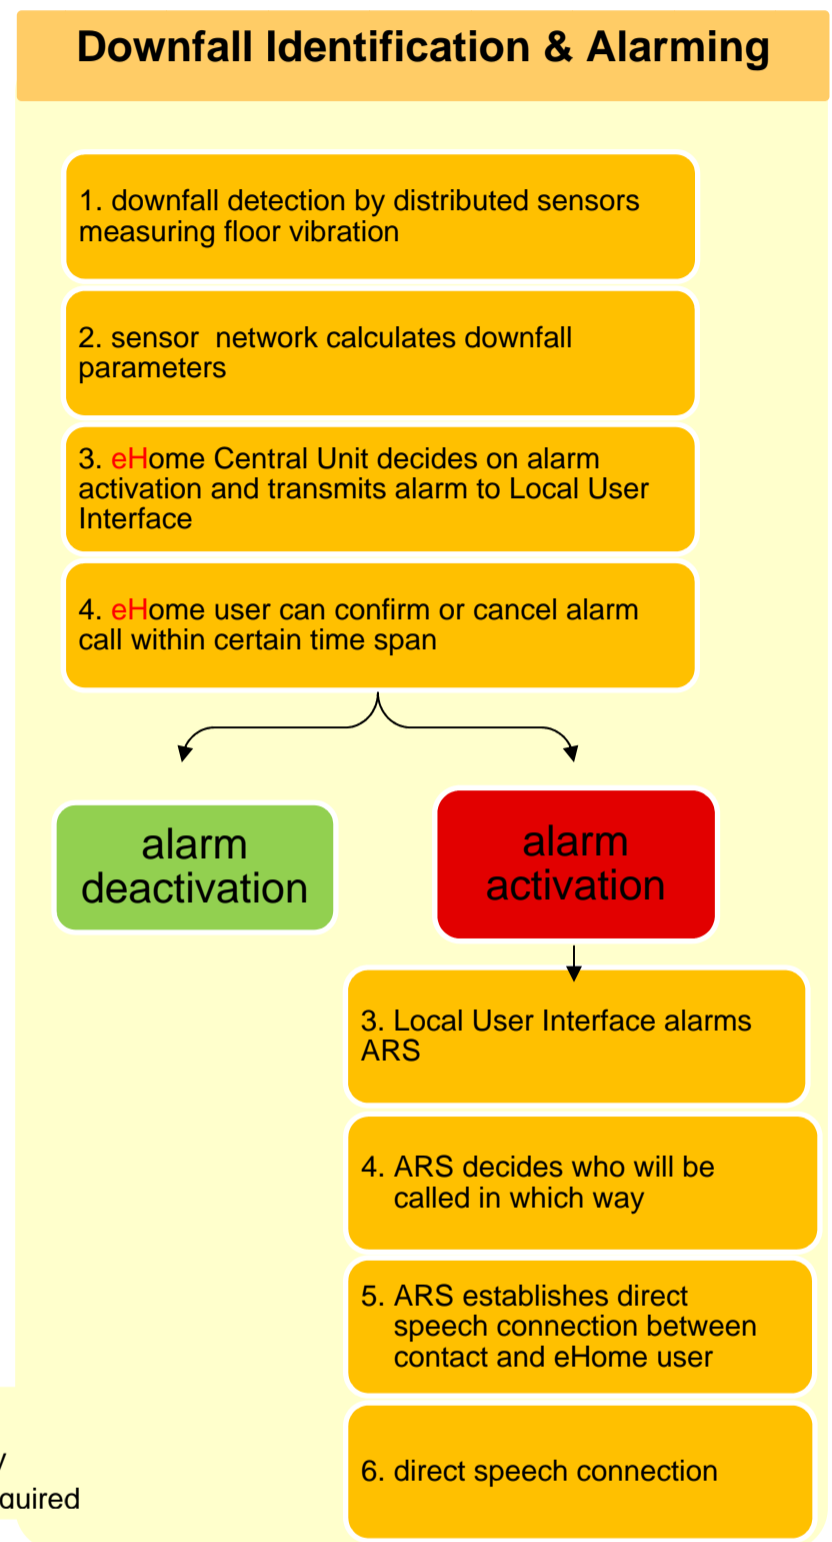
Downfall Identification & Alarming

1. downfall detection by distributed sensors measuring floor vibration

2. sensor network calculates downfall parameters

3. eHome Central Unit decides on alarm activation and transmits alarm to Local User Interface

4. eHome user can confirm or cancel alarm call within certain time span

alarm deactivation

alarm activation

3. Local User Interface alarms ARS

4. ARS decides who will be called in which way

5. ARS establishes direct speech connection between contact and eHome user

6. direct speech connection

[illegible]
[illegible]quired